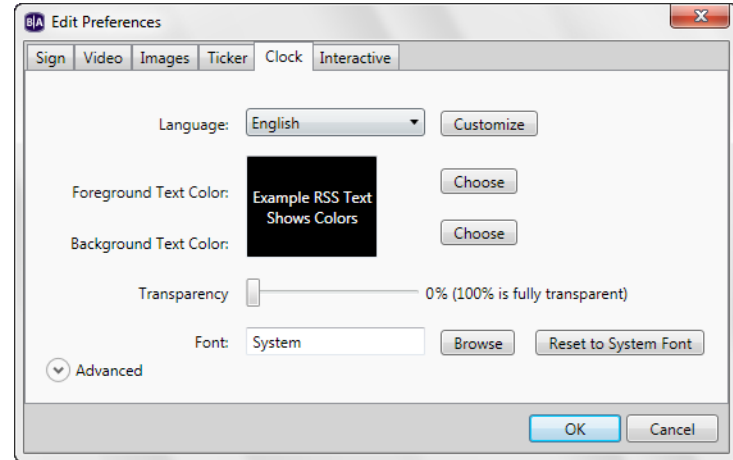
B|A Edit Preferences

Sign | Video | Images | Ticker | Clock | Interactive

Language: English Customize

Foreground Text Color: Example RSS Text Shows Colors Choose

Background Text Color: Choose

Transparency 0% (100% is fully transparent)

Font: System Browse Reset to System Font

Advanced

OK Cancel